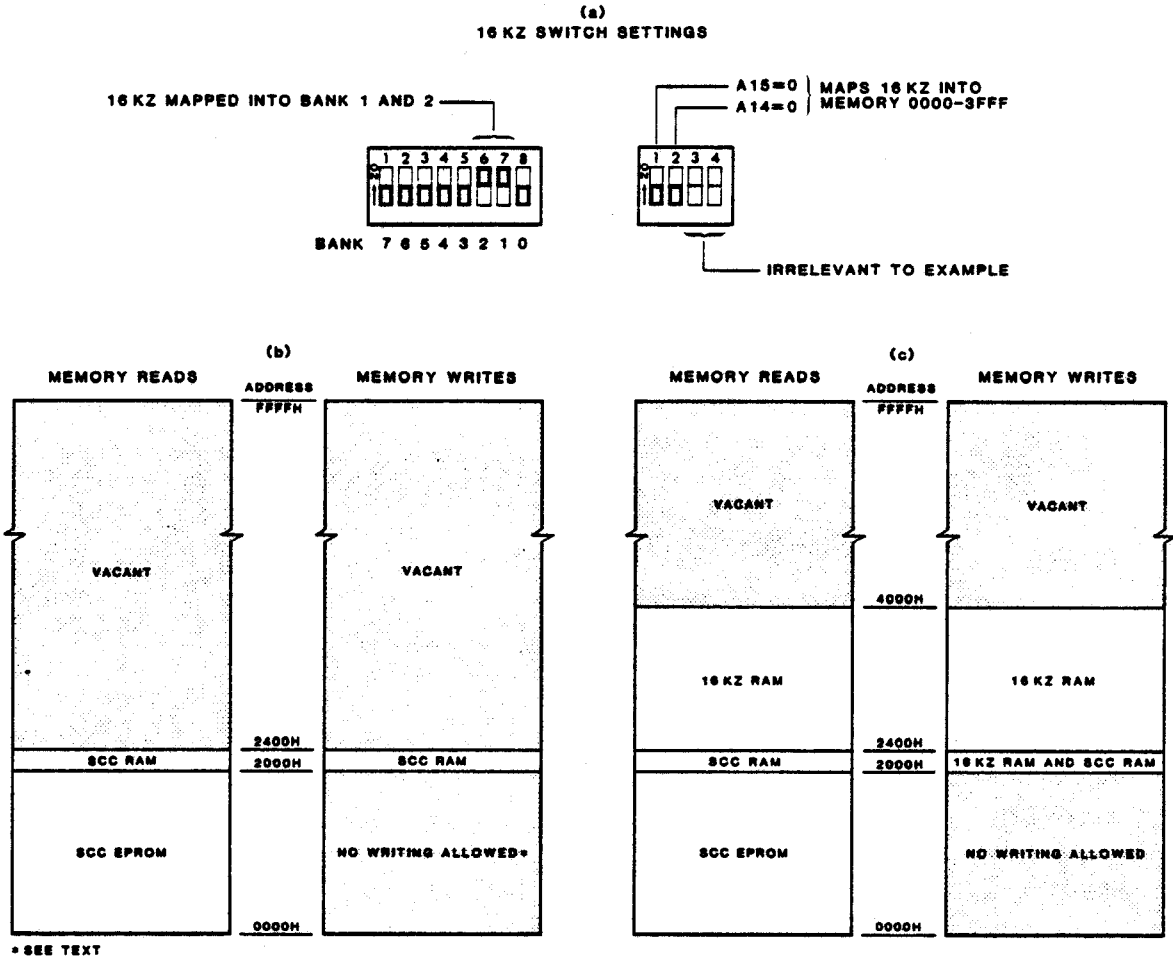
(a)
16 KZ SWITCH SETTINGS

16 KZ MAPPED INTO BANK 1 AND 2

1 2 3 4 5 6 7 8

ON

BANK 7 6 5 4 3 2 1 0

A15=0
A14=0
MAPS 16 KZ INTO MEMORY 0000-3FFF

1 2 3 4

ON

IRRELEVANT TO EXAMPLE

(b)

MEMORY READS

ADDRESS

MEMORY WRITES

FFFFH

VACANT

VACANT

2400H

SCC RAM

2000H

SCC RAM

SCC EPROM

NO WRITING ALLOWED*

0000H

* SEE TEXT

(c)

MEMORY READS

ADDRESS

MEMORY WRITES

FFFFH

VACANT

VACANT

4000H

16 KZ RAM

16 KZ RAM

2400H

SCC RAM

2000H

16 KZ RAM AND SCC RAM

SCC EPROM

NO WRITING ALLOWED

0000H